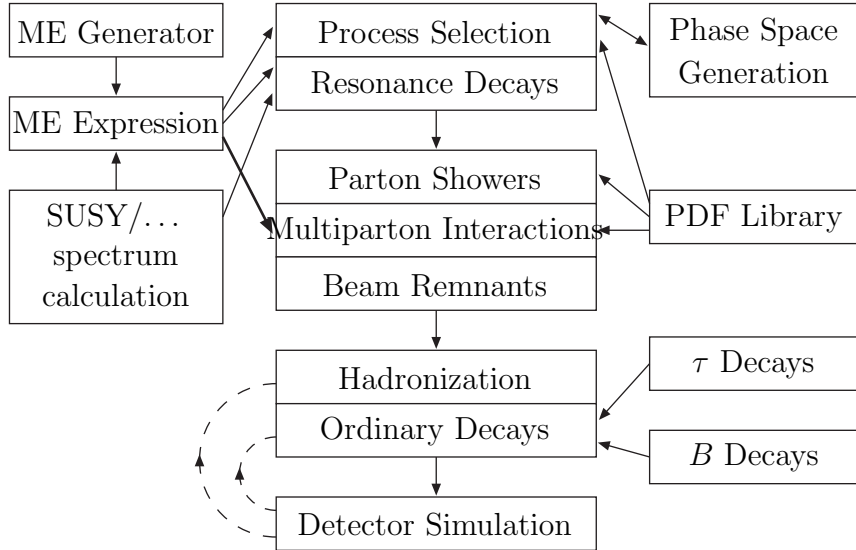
ME Generator

ME Expression

SUSY/... spectrum calculation

Process Selection

Resonance Decays

Parton Showers

Multiparton Interactions

Beam Remnants

Hadronization

Ordinary Decays

Detector Simulation

Phase Space Generation

PDF Library

$\tau$ Decays

$B$ Decays